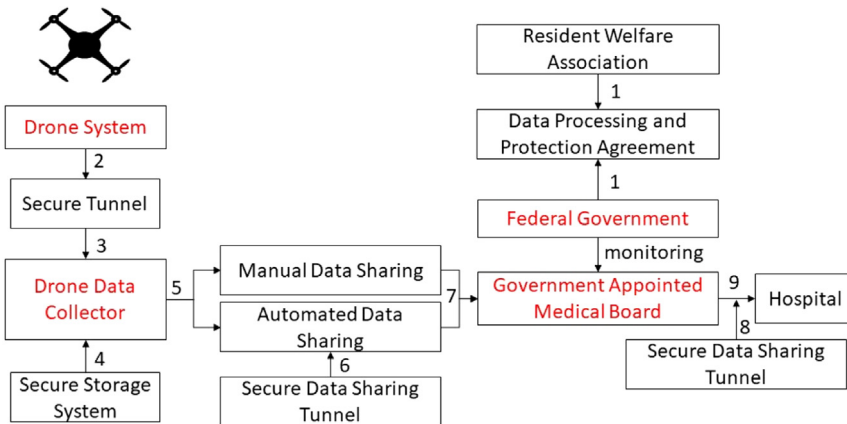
Drone System

2

Secure Tunnel

3

Drone Data Collector

4

Secure Storage System

5

Manual Data Sharing

Automated Data Sharing

6

Secure Data Sharing Tunnel

7

Resident Welfare Association

1

Data Processing and Protection Agreement

1

Federal Government

monitoring

Government Appointed Medical Board

9

Hospital

8

Secure Data Sharing Tunnel